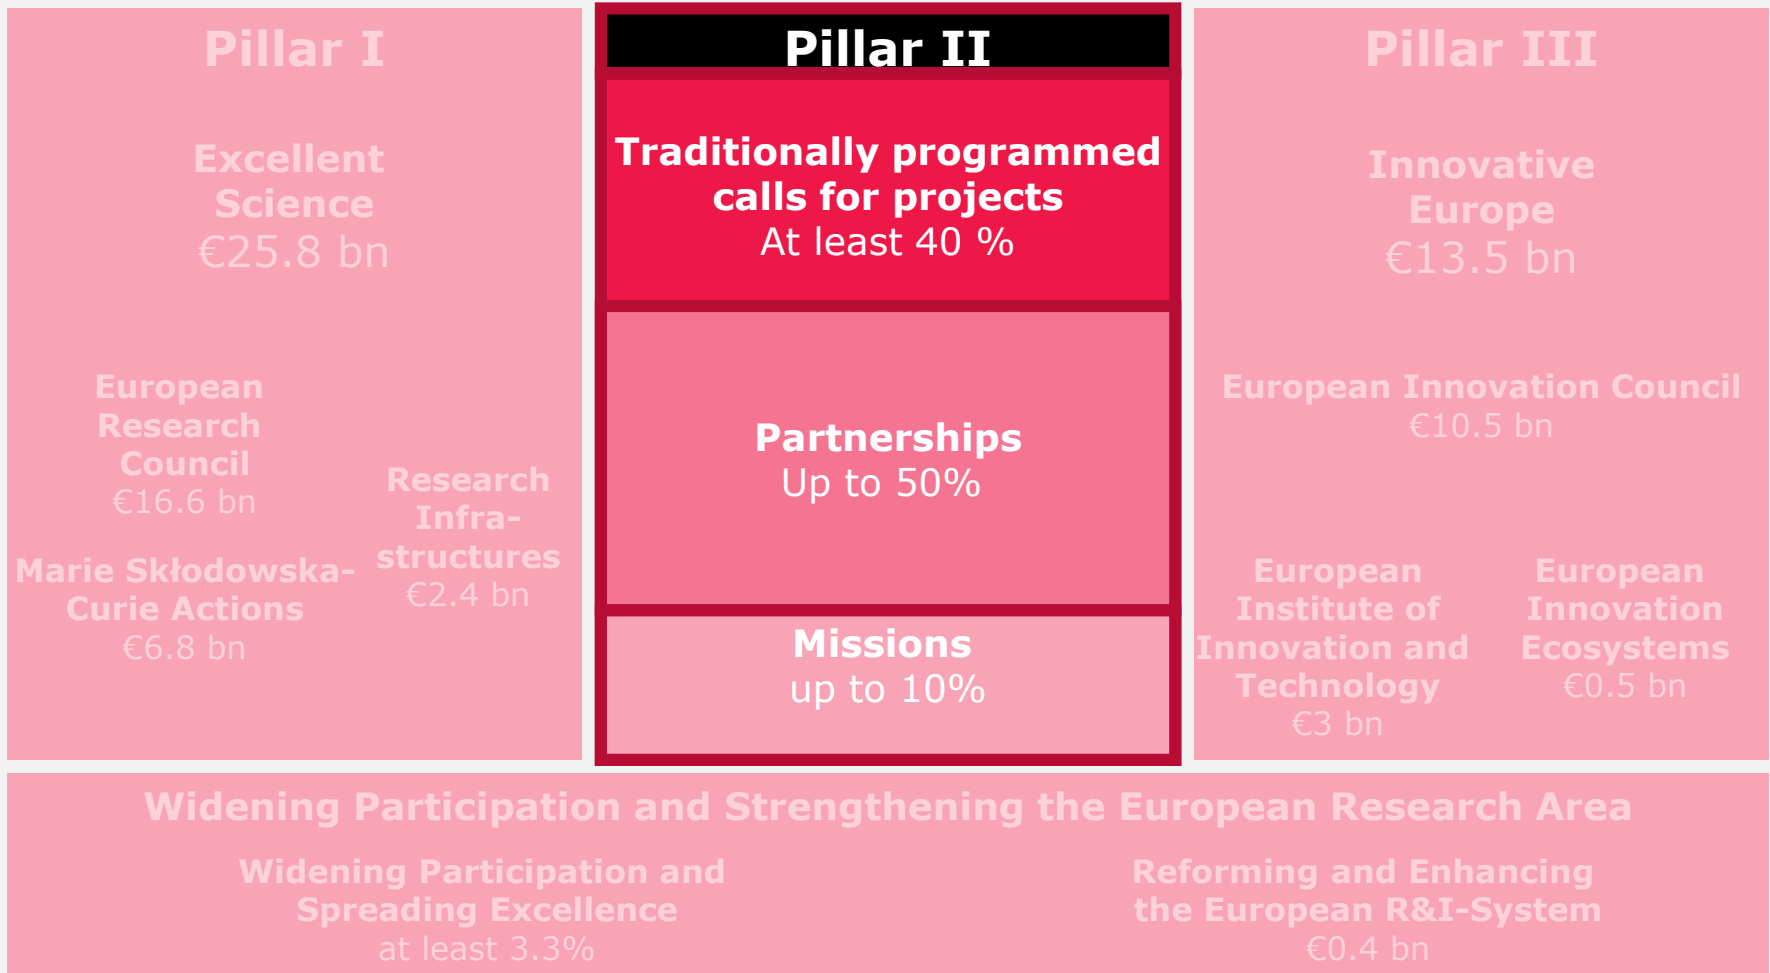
Pillar I

Excellent Science
€25.8 bn

European Research Council
€16.6 bn

Marie Skłodowska-Curie Actions
€6.8 bn

Research Infrastructures
€2.4 bn

Pillar II

Traditionally programmed calls for projects
At least 40 %

Partnerships
Up to 50%

Missions
up to 10%

Pillar III

Innovative Europe
€13.5 bn

European Innovation Council
€10.5 bn

European Institute of Innovation and Technology
€3 bn

European Innovation Ecosystems
€0.5 bn

Widening Participation and Strengthening the European Research Area

Widening Participation and Spreading Excellence
at least 3.3%

Reforming and Enhancing the European R&I-System
€0.4 bn